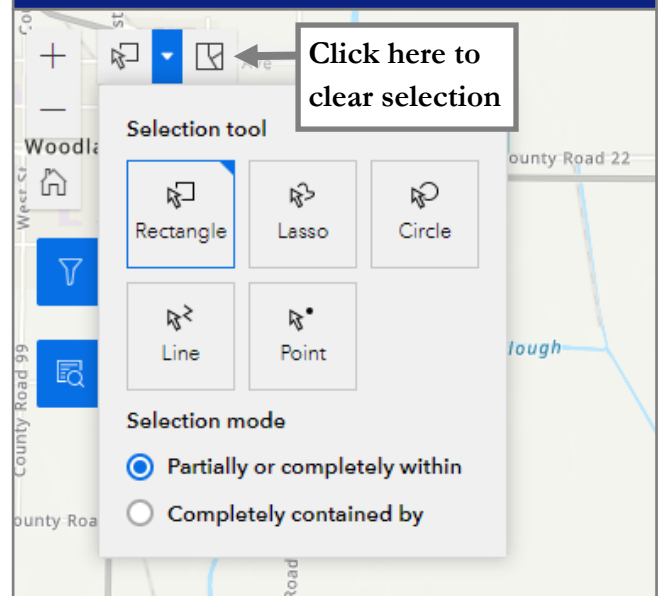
Click here to clear selection

Woodla

Selection tool

Rectangle

Lasso

Circle

Line

Point

Selection mode

Partially or completely within

Completely contained by

ounty Road 22

lough

County Road 99

ounty Roa

West St

Road